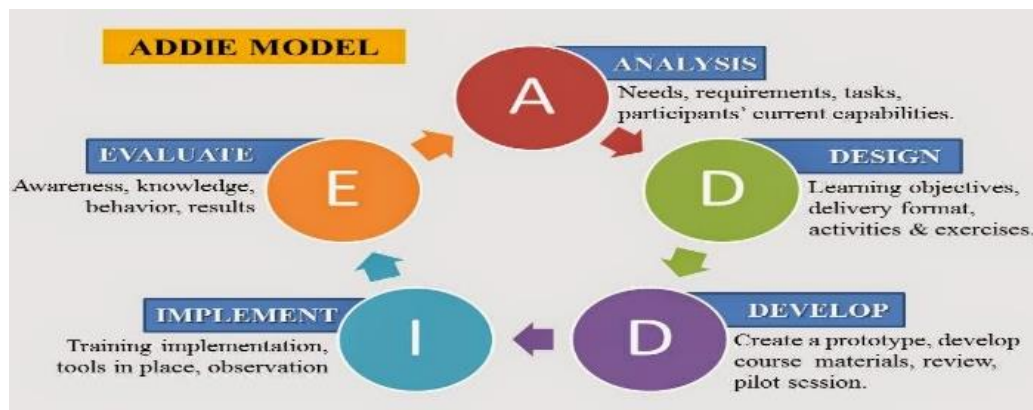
ADDIE MODEL

A

ANALYSIS

Needs, requirements, tasks, participants' current capabilities.

D

DESIGN

Learning objectives, delivery format, activities & exercises.

D

DEVELOP

Create a prototype, develop course materials, review, pilot session.

I

IMPLEMENT

Training implementation, tools in place, observation

E

EVALUATE

Awareness, knowledge, behavior, results